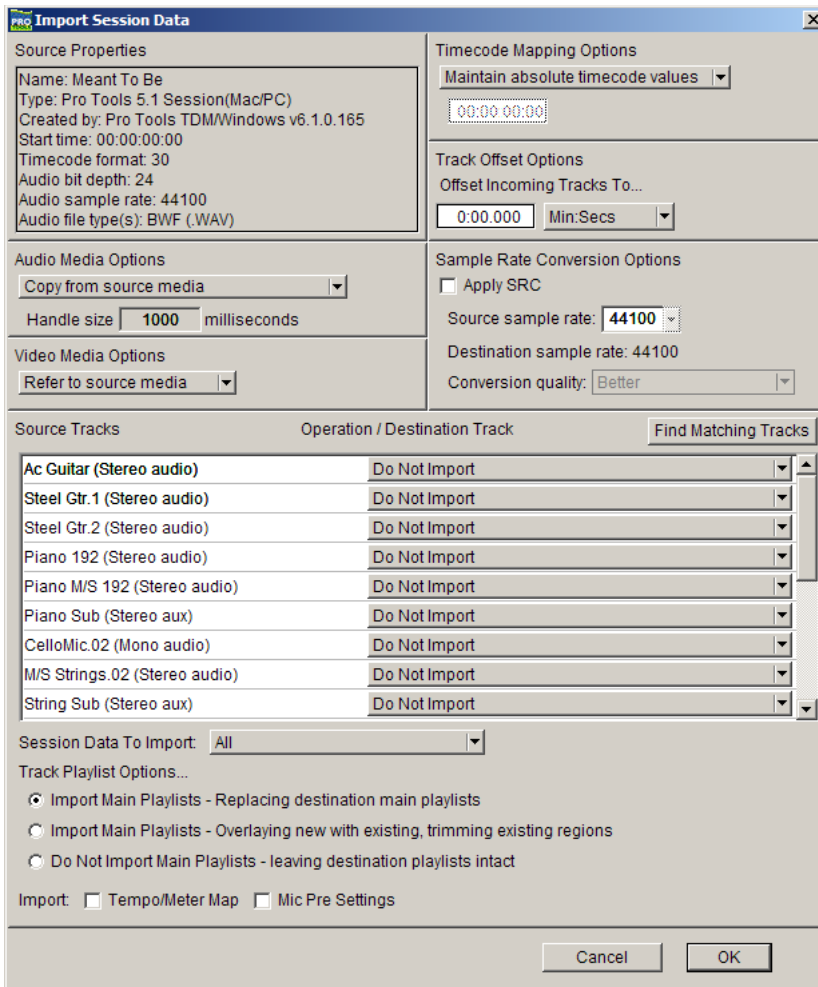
PRO Import Session Data

Source Properties

Name: Meant To Be
Type: Pro Tools 5.1 Session(Mac/PC)
Created by: Pro Tools TDM/Windows v6.1.0.165
Start time: 00:00:00:00
Timecode format: 30
Audio bit depth: 24
Audio sample rate: 44100
Audio file type(s): BWF (.WAV)

Timecode Mapping Options
Maintain absolute timecode values
00:00:00:00

Track Offset Options
Offset Incoming Tracks To...
0:00.000 Min:Secs

Audio Media Options
Copy from source media
Handle size 1000 milliseconds

Sample Rate Conversion Options
Apply SRC
Source sample rate: 44100
Destination sample rate: 44100
Conversion quality: Better

Video Media Options
Refer to source media

Source Tracks Operation / Destination Track Find Matching Tracks

| | |
|---|---|
| Ac Guitar (Stereo audio) | Do Not Import |
| Steel Gtr.1 (Stereo audio) | Do Not Import |
| Steel Gtr.2 (Stereo audio) | Do Not Import |
| Piano 192 (Stereo audio) | Do Not Import |
| Piano M/S 192 (Stereo audio) | Do Not Import |
| Piano Sub (Stereo aux) | Do Not Import |
| CelloMic.02 (Mono audio) | Do Not Import |
| M/S Strings.02 (Stereo audio) | Do Not Import |
| String Sub (Stereo aux) | Do Not Import |

Session Data To Import: All

Track Playlist Options...
Import Main Playlists - Replacing destination main playlists
Import Main Playlists - Overlaying new with existing, trimming existing regions
Do Not Import Main Playlists - leaving destination playlists intact

Import: Tempo/Meter Map Mic Pre Settings

Cancel OK